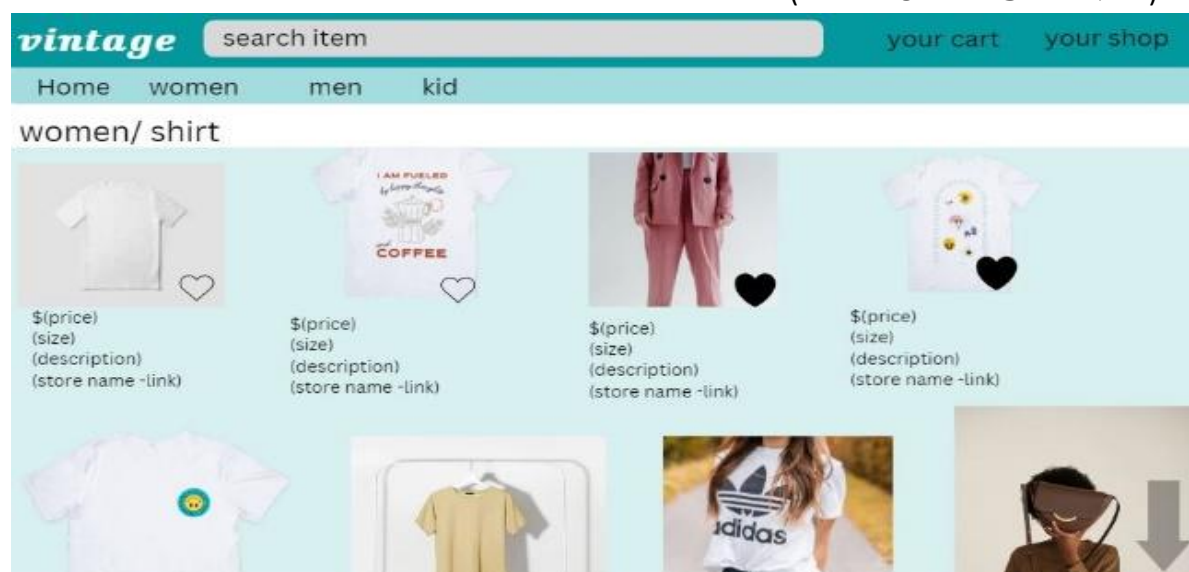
vintage search item your cart your shop

Home women men kid

women/ shirt

I AM FUELED by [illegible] and COFFEE

$(price)
(size)
(description)
(store name -link)

$(price)
(size)
(description)
(store name -link)

$(price)
(size)
(description)
(store name -link)

$(price)
(size)
(description)
(store name -link)

adidas